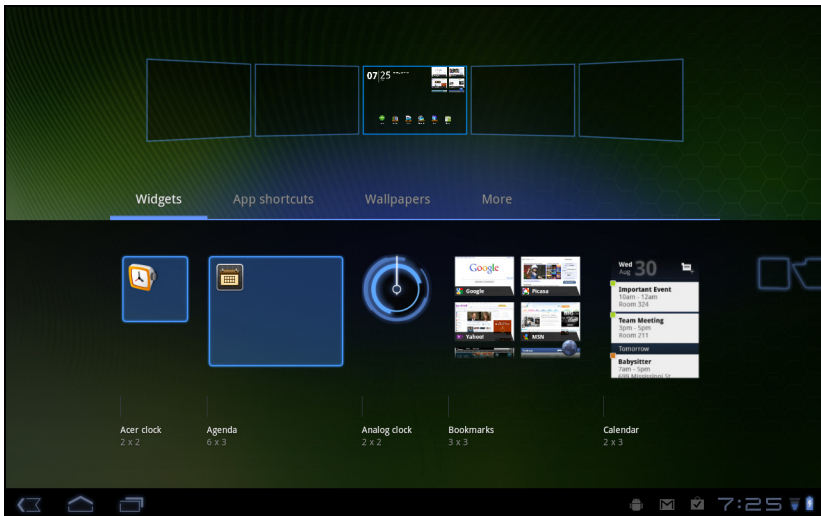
07:25

Widgets App shortcuts Wallpapers More

Google
Picasa
Yahoo!
MSN

Wed Aug 30
Important Event
10am - 12am
Room 324
Team Meeting
3pm - 5pm
Room 211
Tomorrow
Babysitter
7am - 5pm
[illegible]

Acer clock
2 x 2

Agenda
6 x 3

Analog clock
2 x 2

Bookmarks
3 x 3

Calendar
2 x 3

7:25